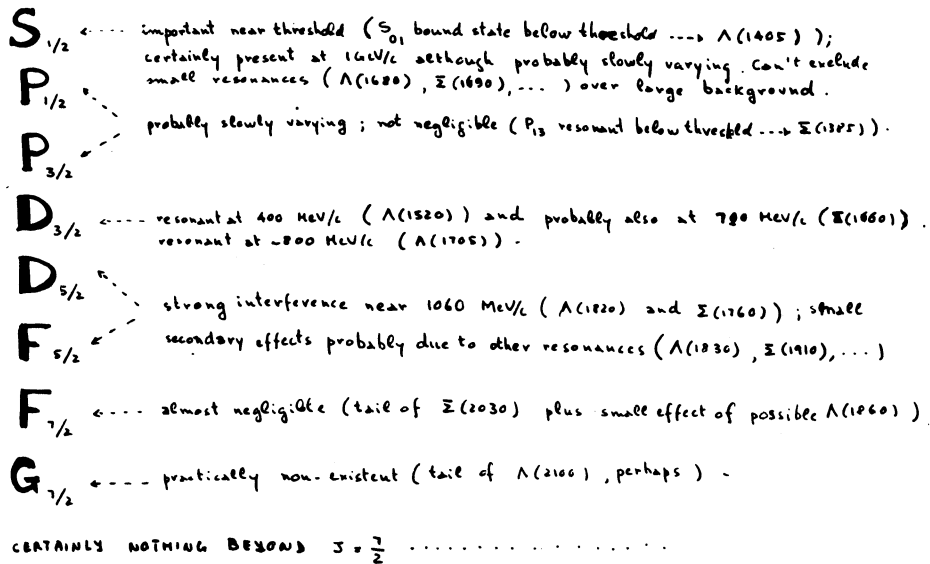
$S_{1/2}$ ← important near threshold ($S_{01}$ bound state below threshold → Λ(1405)); certainly present at 1GeV/c although probably slowly varying. Can't exclude small resonances (Λ(1680), Σ(1690), ...) over large background.

$P_{1/2}$

probably slowly varying; not negligible ($P_{13}$ resonant below threshold → Σ(1385)).

$P_{3/2}$

$D_{3/2}$ ← resonant at 400 MeV/c (Λ(1520)) and probably also at 780 MeV/c (Σ(1660)). resonant at ~800 MeV/c (Λ(1705)).

$D_{5/2}$

strong interference near 1060 MeV/c (Λ(1820) and Σ(1760)); small secondary effects probably due to other resonances (Λ(1830), Σ(1910), ...)

$F_{5/2}$

$F_{7/2}$ ← almost negligible (tail of Σ(2030) plus small effect of possible Λ(1860))

$G_{7/2}$ ← practically non-existent (tail of Λ(2100), perhaps).

CERTAINLY NOTHING BEYOND $J = \frac{7}{2}$ ..................